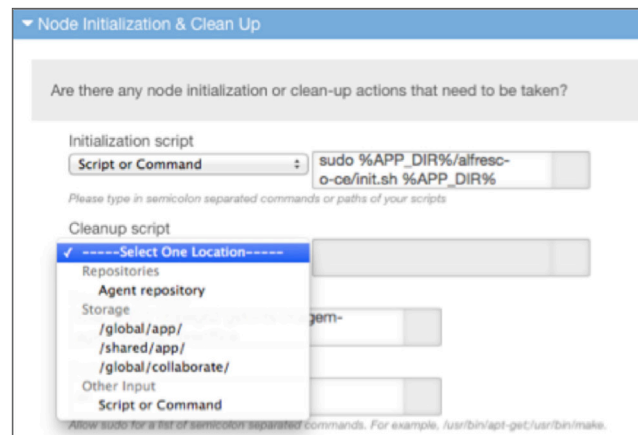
▾ Node Initialization & Clean Up

Are there any node initialization or clean-up actions that need to be taken?

Initialization script

Script or Command

sudo %APP_DIR%/alfresco-ce/init.sh %APP_DIR%

Please type in semicolon separated commands or paths of your scripts

Cleanup script

✓ -----Select One Location-----

Repositories

Agent repository

Storage

/global/app/

/shared/app/

/global/collaborate/

Other Input

Script or Command

gem-

Allow sudo for a list of semicolon separated commands. For example, /usr/bin/apt-get;/usr/bin/make.